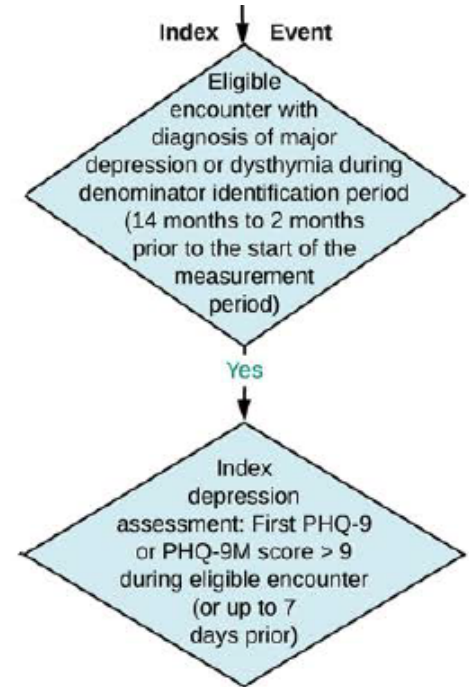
Index Event

Eligible encounter with diagnosis of major depression or dysthymia during denominator identification period (14 months to 2 months prior to the start of the measurement period)

Yes

Index depression assessment: First PHQ-9 or PHQ-9M score > 9 during eligible encounter (or up to 7 days prior)